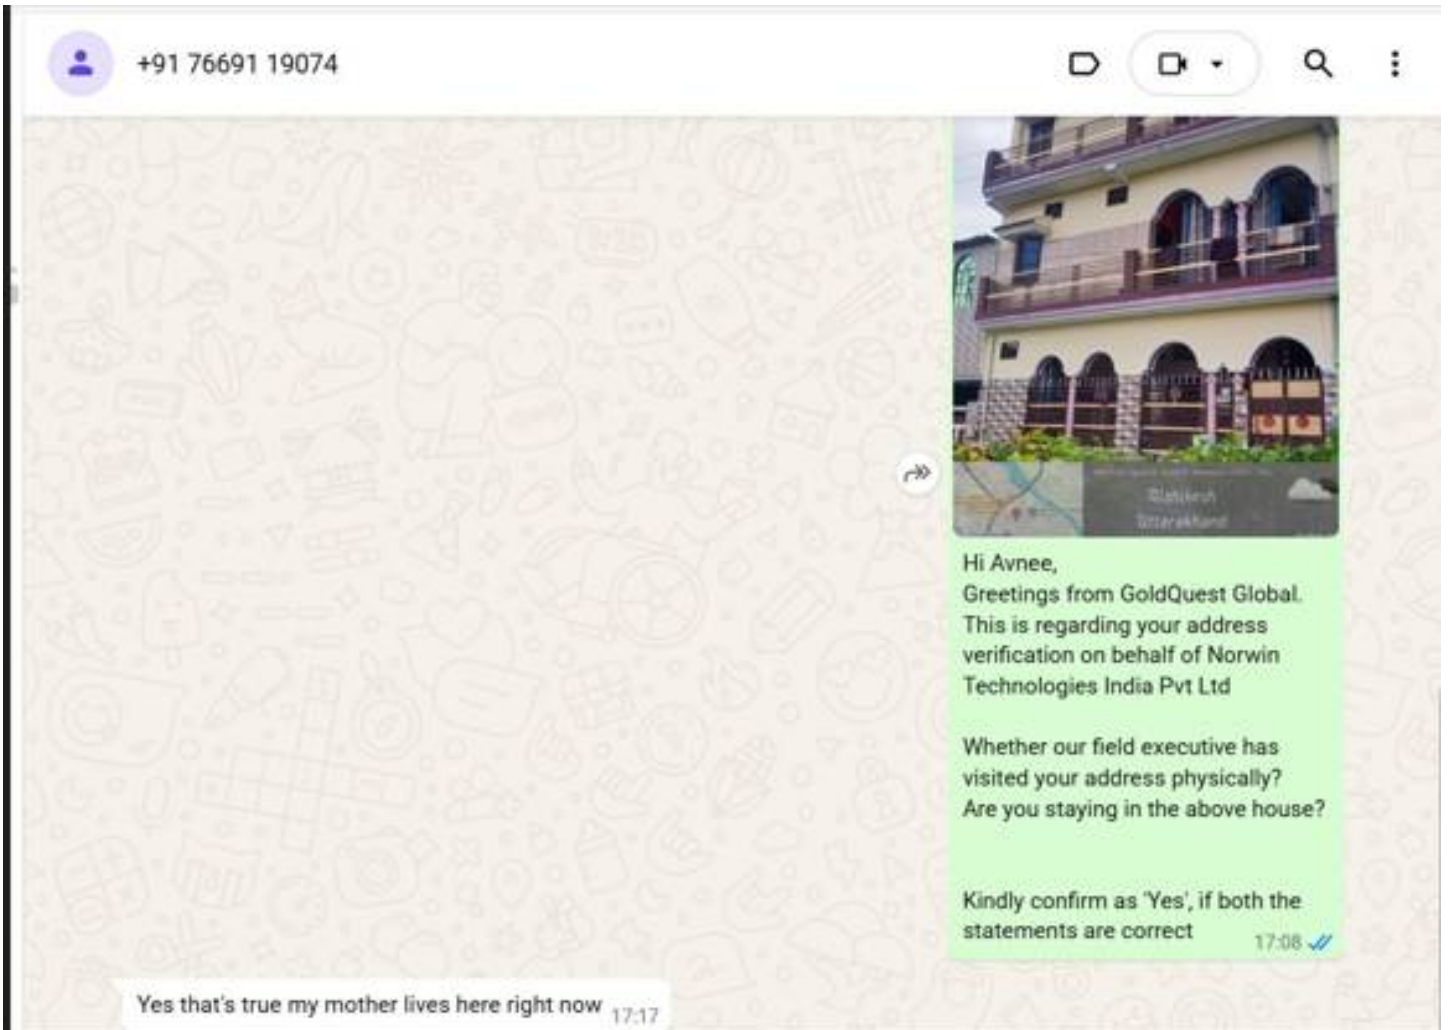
+91 76691 19074

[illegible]
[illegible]

Hi Avnee,
Greetings from GoldQuest Global.
This is regarding your address verification on behalf of Norwin Technologies India Pvt Ltd

Whether our field executive has visited your address physically?
Are you staying in the above house?

Kindly confirm as 'Yes', if both the statements are correct
17:08

Yes that's true my mother lives here right now 17:17